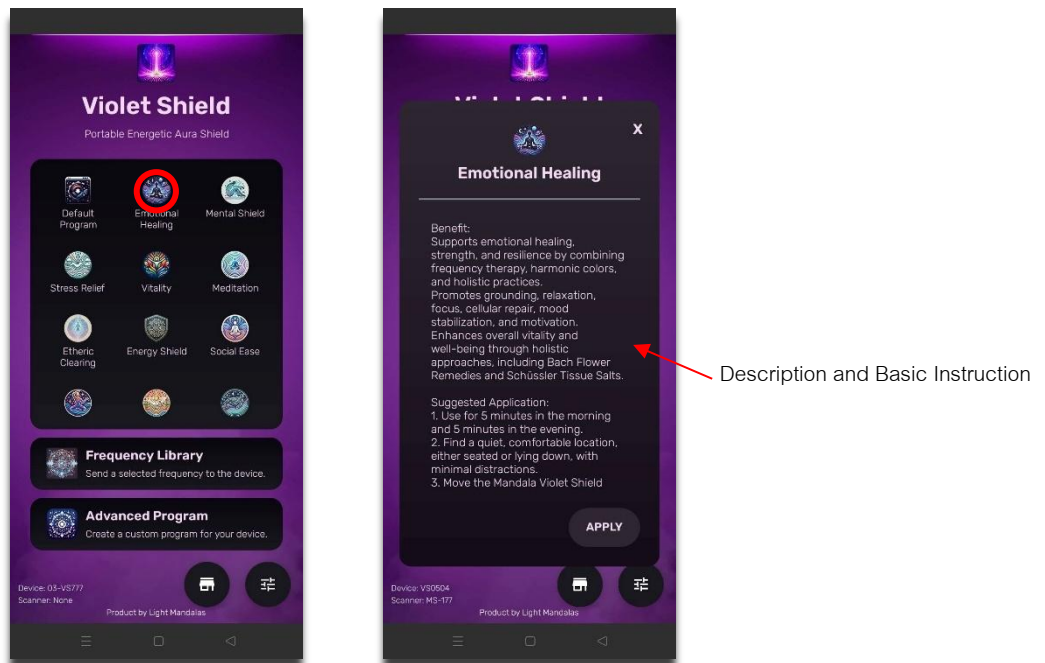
Violet Shield

Portable Energetic Aura Shield

Default Program

Emotional Healing

Mental Shield

Stress Relief

Vitality

Meditation

Etheric Clearing

Energy Shield

Social Ease

Frequency Library
Send a selected frequency to the device.

Advanced Program
Create a custom program for your device.

Device: 03-VS777
Scanner: None

Product by Light Mandalas

Violet Shield

X

Emotional Healing

Benefit:
Supports emotional healing, strength, and resilience by combining frequency therapy, harmonic colors, and holistic practices.
Promotes grounding, relaxation, focus, cellular repair, mood stabilization, and motivation.
Enhances overall vitality and well-being through holistic approaches, including Bach Flower Remedies and Schüssler Tissue Salts.

Suggested Application:
1. Use for 5 minutes in the morning and 5 minutes in the evening.
2. Find a quiet, comfortable location, either seated or lying down, with minimal distractions.
3. Move the Mandala Violet Shield

APPLY

Device: VS0504
Scanner: MS-177

Product by Light Mandalas

Description and Basic Instruction